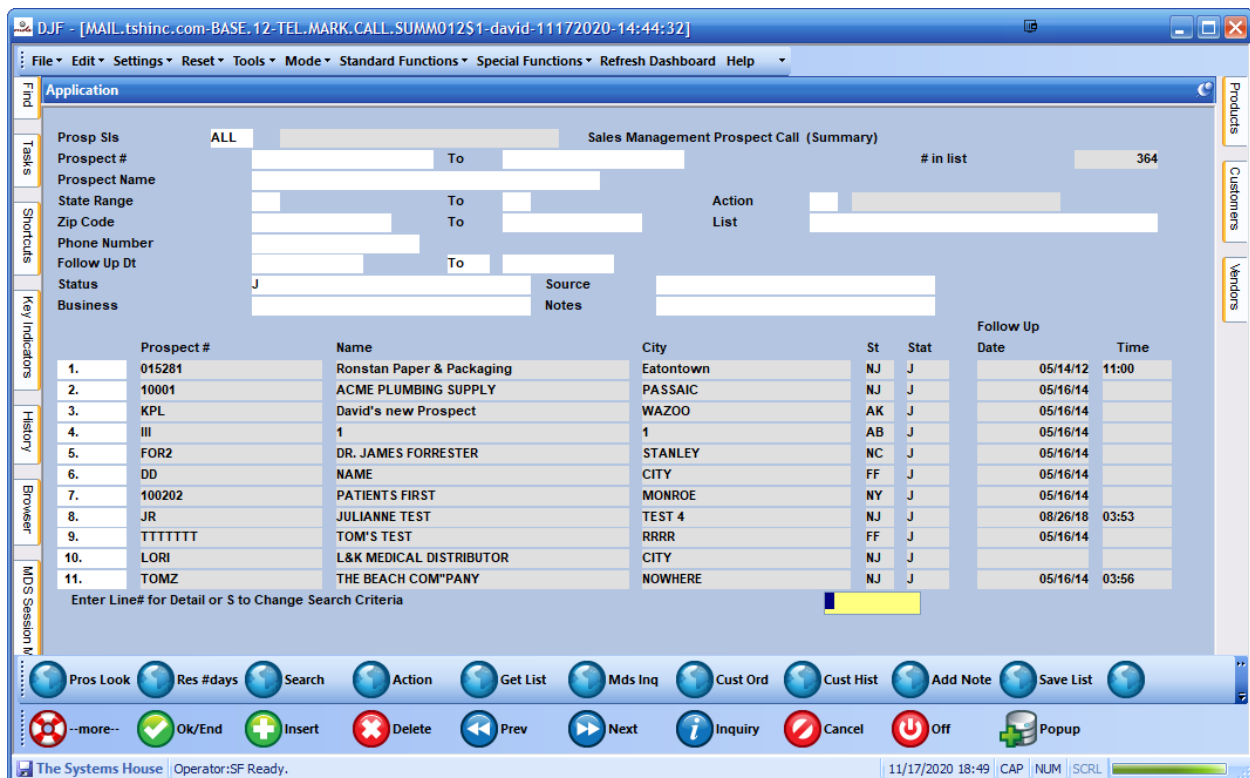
DJF - [MAIL.tshinc.com-BASE.12-TEL.MARK.CALL.SUMM012$1-david-11172020-14:44:32]

File Edit Settings Reset Tools Mode Standard Functions Special Functions Refresh Dashboard Help

Find Tasks Shortcuts Key Indicators History Browser MDS Session M

Products Customers Vendors

Application

Prosp Sls ALL Sales Management Prospect Call (Summary)
Prospect # To # in list 364
Prospect Name
State Range To Action
Zip Code To List
Phone Number
Follow Up Dt To
Status J Source
Business Notes

| | Prospect # | Name | City | St | Stat | Follow Up Date | Time |
|---|---|---|---|---|---|---|---|
| 1. | 015281 | Ronstan Paper & Packaging | Eatontown | NJ | J | 05/14/12 | 11:00 |
| 2. | 10001 | ACME PLUMBING SUPPLY | PASSAIC | NJ | J | 05/16/14 | |
| 3. | KPL | David's new Prospect | WAZOO | AK | J | 05/16/14 | |
| 4. | III | 1 | 1 | AB | J | 05/16/14 | |
| 5. | FOR2 | DR. JAMES FORRESTER | STANLEY | NC | J | 05/16/14 | |
| 6. | DD | NAME | CITY | FF | J | 05/16/14 | |
| 7. | 100202 | PATIENTS FIRST | MONROE | NY | J | 05/16/14 | |
| 8. | JR | JULIANNE TEST | TEST 4 | NJ | J | 08/26/18 | 03:53 |
| 9. | TTTTTTT | TOM'S TEST | RRRR | FF | J | 05/16/14 | |
| 10. | LORI | L&K MEDICAL DISTRIBUTOR | CITY | NJ | J | | |
| 11. | TOMZ | THE BEACH COM"PANY | NOWHERE | NJ | J | 05/16/14 | 03:56 |

Enter Line# for Detail or S to Change Search Criteria

Pros Look Res #days Search Action Get List Mds Inq Cust Ord Cust Hist Add Note Save List

--more-- Ok/End Insert Delete Prev Next Inquiry Cancel Off Popup

The Systems House Operator:SF Ready. 11/17/2020 18:49 CAP NUM SCRL